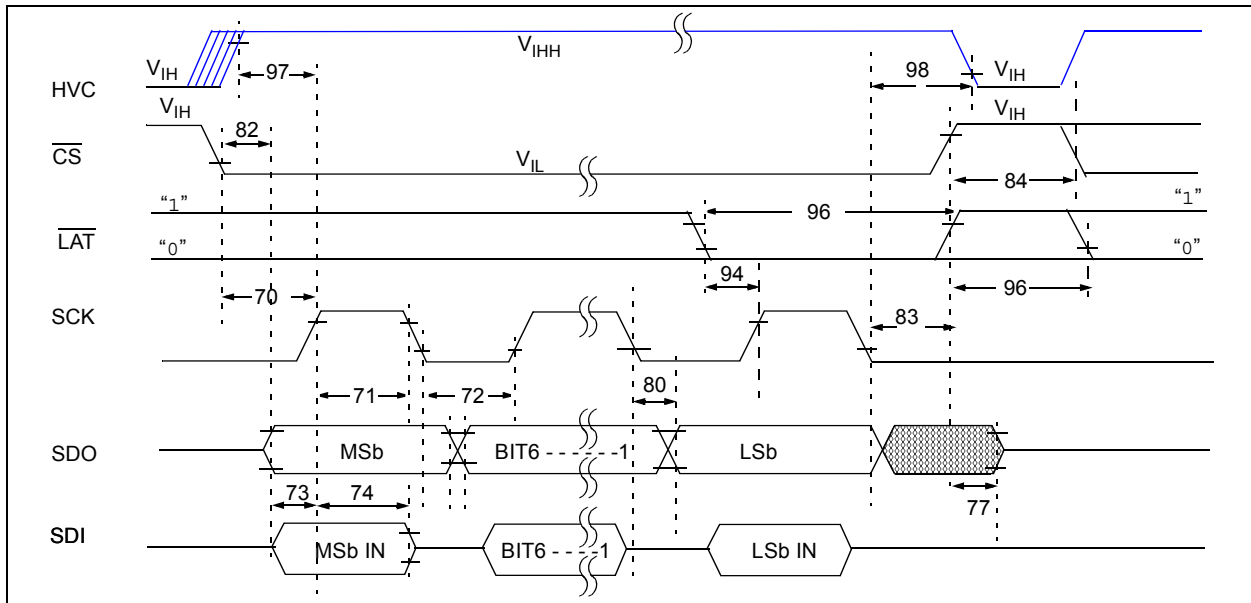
$V_{IH}$
$V_{IHH}$
97
98
$V_{IH}$
HVC
$V_{IH}$
82
$V_{IH}$
$\overline{CS}$
$V_{IL}$
84
"1"
96
"1"
$\overline{LAT}$
"0"
"0"
94
70
96
SCK
83
71
72
80
SDO
MSb
BIT6 - - - - - -1
LSb
73
74
77
SDI
MSb IN
BIT6 - - - -1
LSb IN